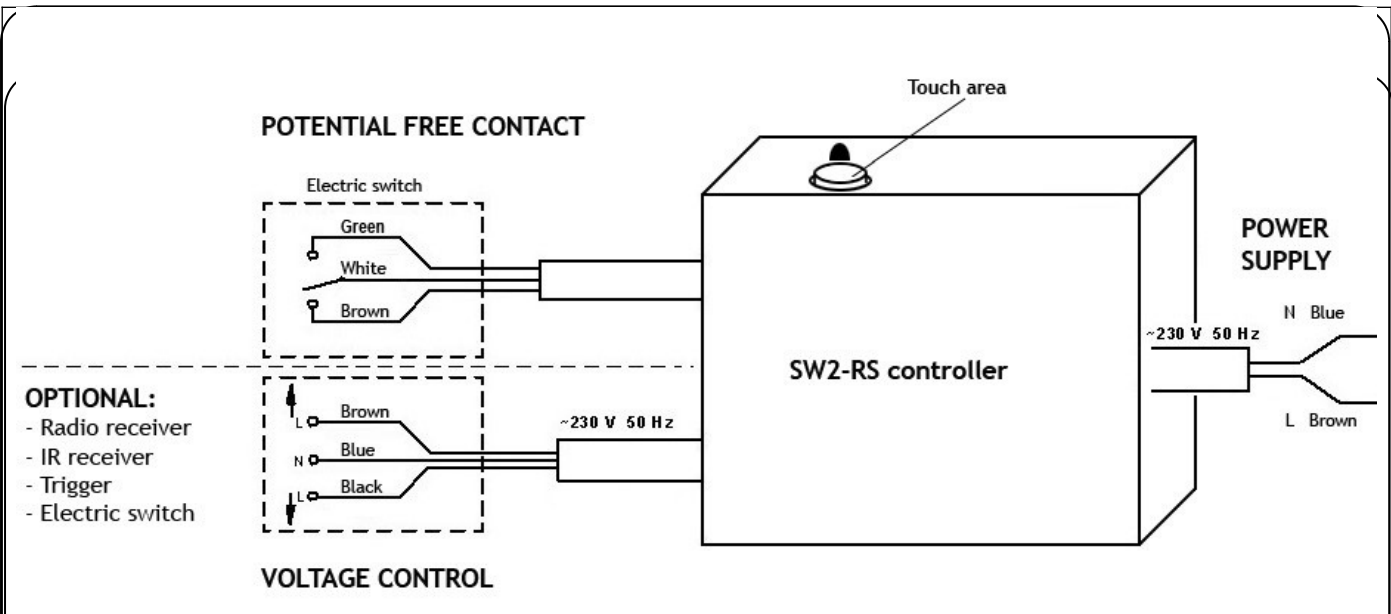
Touch area

POTENTIAL FREE CONTACT

Electric switch

Green

White

Brown

POWER SUPPLY

N Blue

~230 V 50 Hz

SW2-RS controller

L Brown

OPTIONAL:
- Radio receiver
- IR receiver
- Trigger
- Electric switch

L Brown

N Blue

L Black

~230 V 50 Hz

VOLTAGE CONTROL